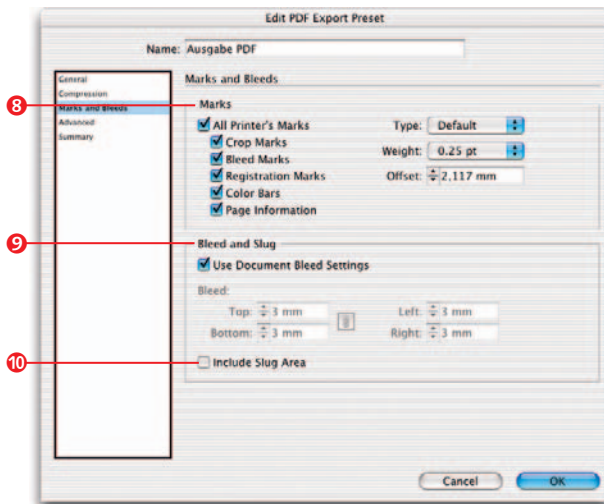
Edit PDF Export Preset

Name: Ausgabe PDF

General
Compression
Marks and Bleeds
Advanced
Summary

Marks and Bleeds

8

Marks

All Printer's Marks
Crop Marks
Bleed Marks
Registration Marks
Color Bars
Page Information

Type: Default
Weight: 0.25 pt
Offset: 2,117 mm

9

Bleed and Slug

Use Document Bleed Settings

Bleed:
Top: 3 mm
Bottom: 3 mm
Left: 3 mm
Right: 3 mm

10

Include Slug Area

Cancel
OK